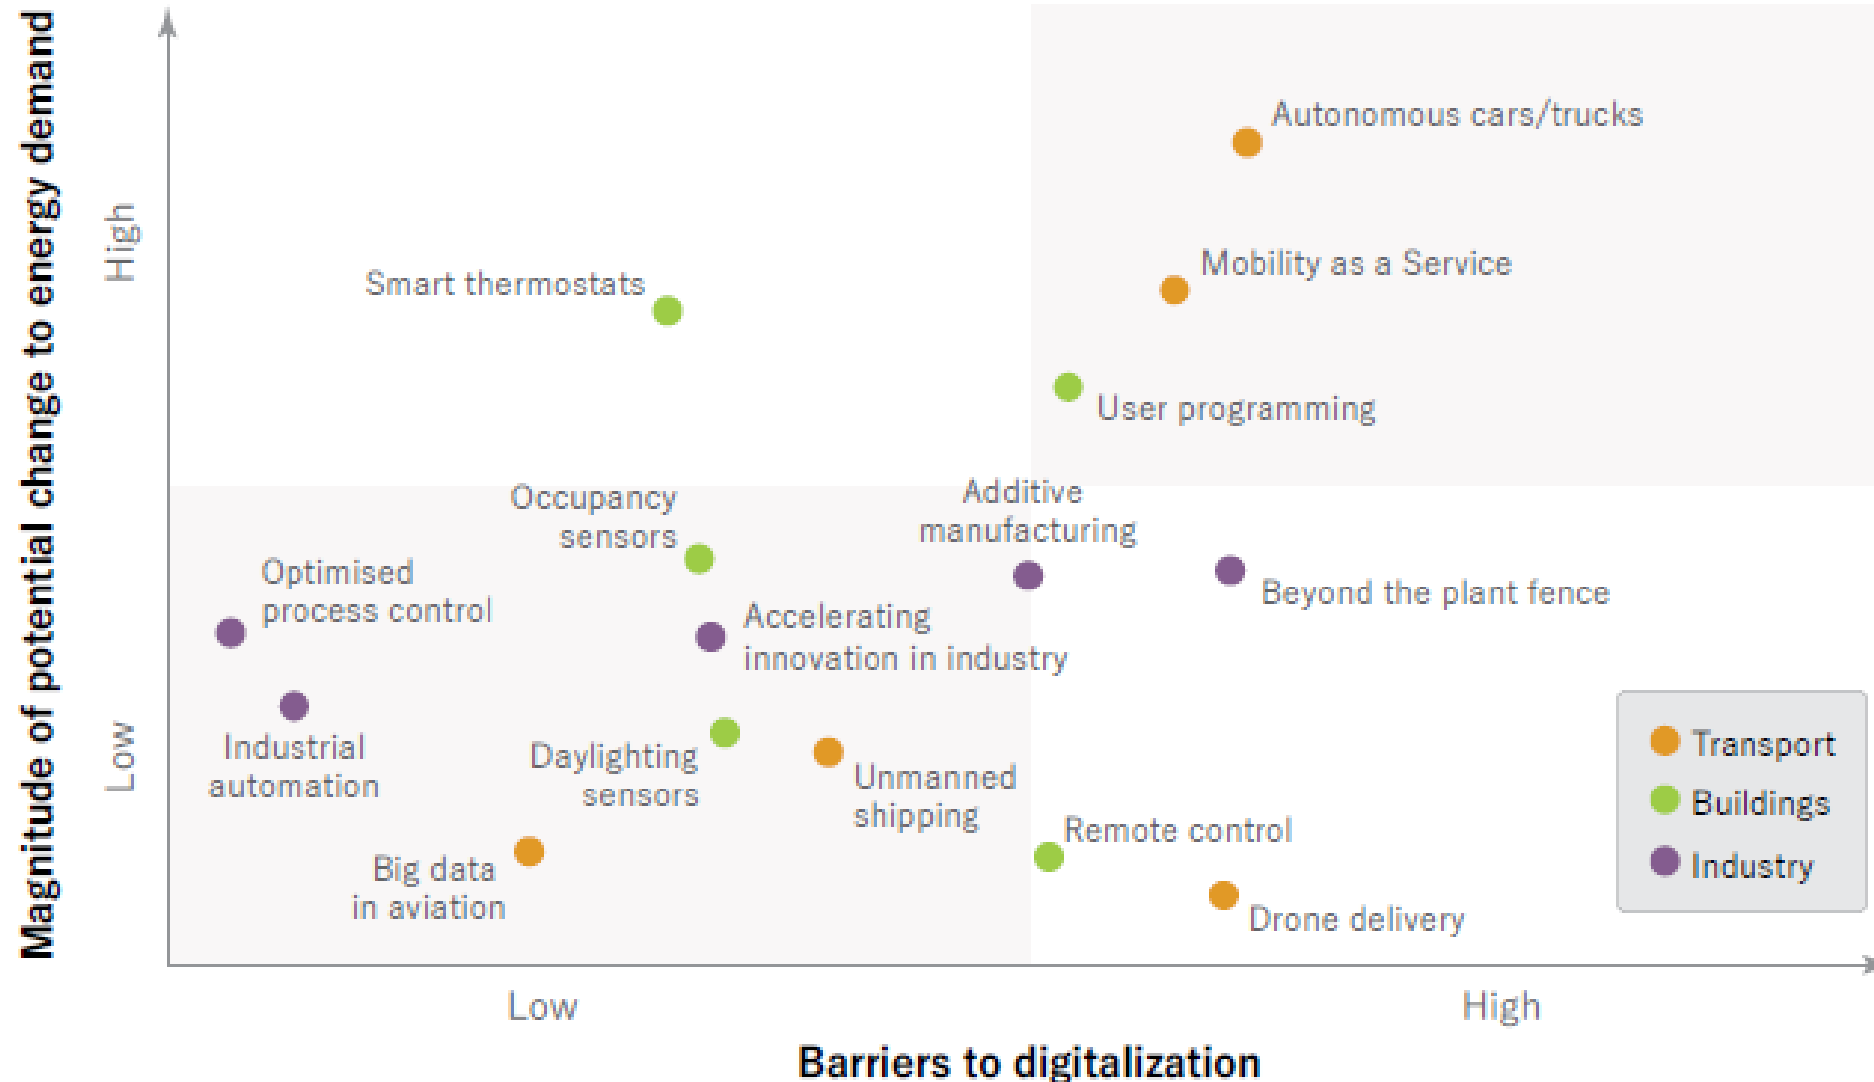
Magnitude of potential change to energy demand

High

Low

Autonomous cars/trucks

Smart thermostats

Mobility as a Service

User programming

Occupancy sensors

Additive manufacturing

Optimised process control

Beyond the plant fence

Accelerating innovation in industry

Industrial automation

Daylighting sensors

Unmanned shipping

Remote control

Big data in aviation

Drone delivery

Transport
Buildings
Industry

Low

High

Barriers to digitalization